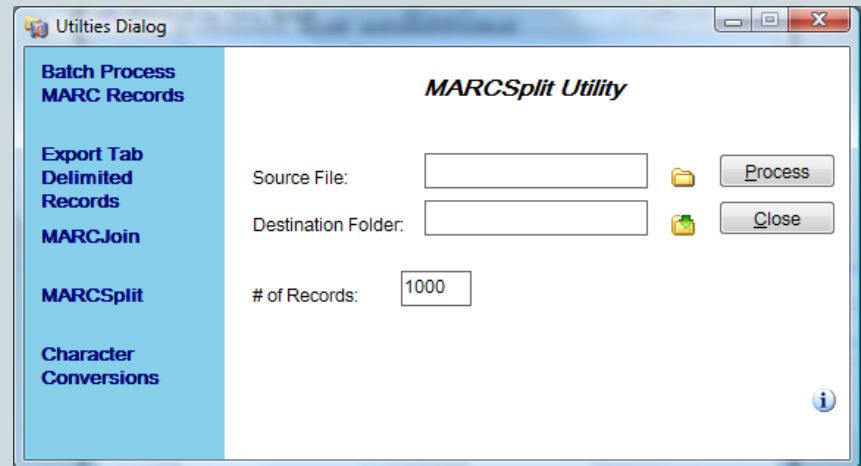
Utilties Dialog

Batch Process MARC Records

Export Tab Delimited Records

MARCJoin

MARCSplit

Character Conversions

MARCSplit Utility

Source File:

Destination Folder:

# of Records: 1000

Process

Close